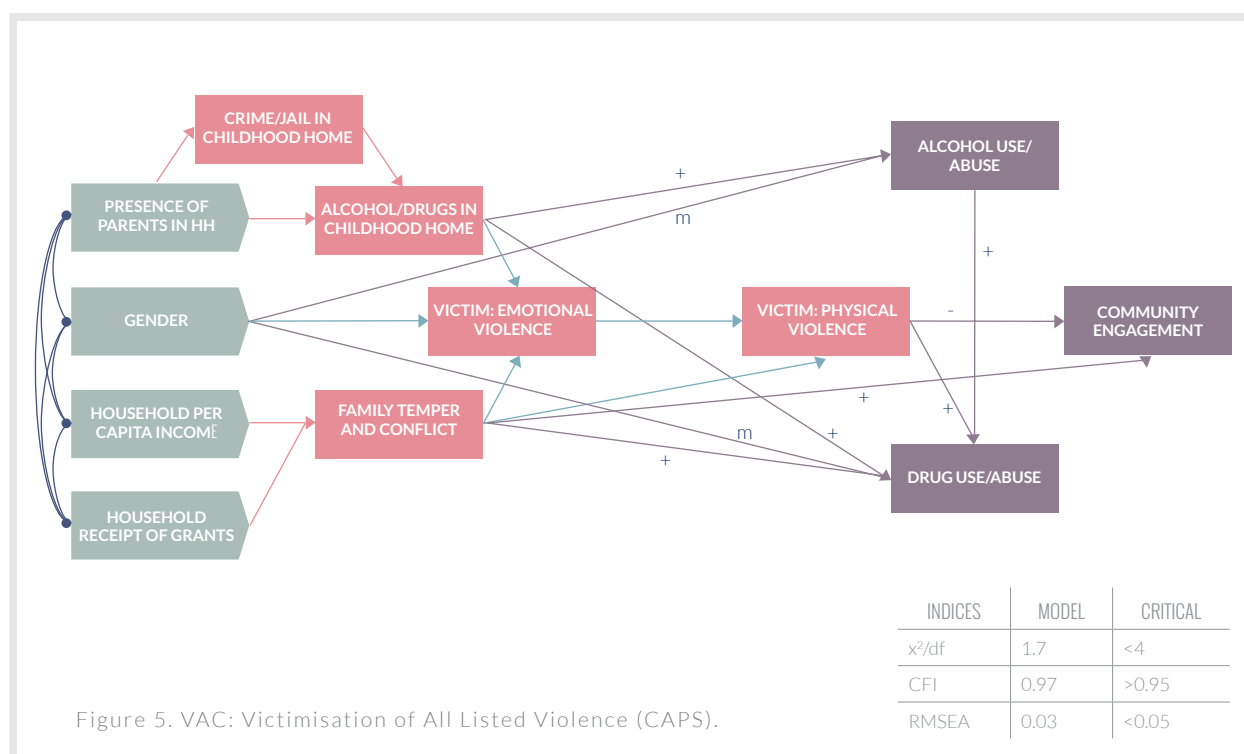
CRIME/JAIL IN CHILDHOOD HOME

PRESENCE OF PARENTS IN HH

ALCOHOL/DRUGS IN CHILDHOOD HOME

ALCOHOL USE/ ABUSE

+

m

+

GENDER

VICTIM: EMOTIONAL VIOLENCE

VICTIM: PHYSICAL VIOLENCE

-

COMMUNITY ENGAGEMENT

HOUSEHOLD PER CAPITA INCOME

FAMILY TEMPER AND CONFLICT

+

+

m

+

+

DRUG USE/ABUSE

HOUSEHOLD RECEIPT OF GRANTS

| INDICES | MODEL | CRITICAL |
|---|---|---|
| $x^2$/df | 1.7 | <4 |
| CFI | 0.97 | >0.95 |
| RMSEA | 0.03 | <0.05 |

Figure 5. VAC: Victimisation of All Listed Violence (CAPS).